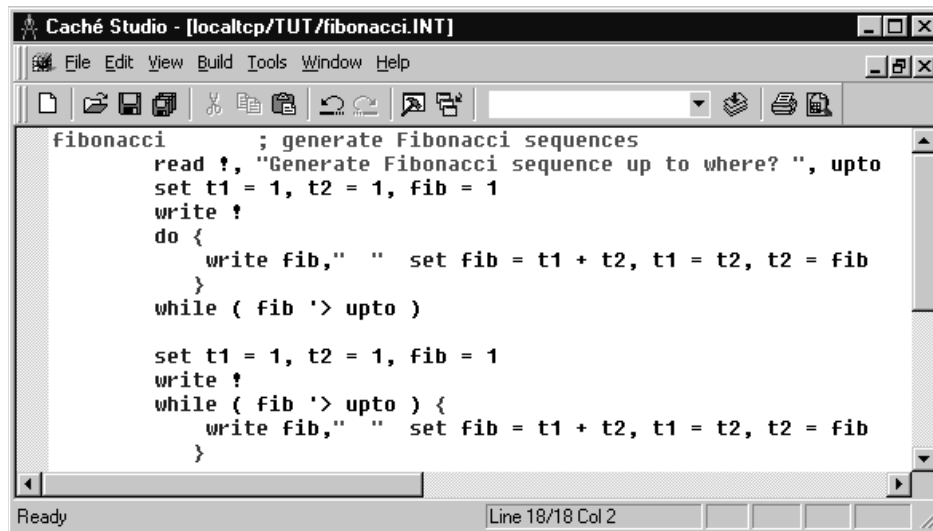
Caché Studio - [localtcp/TUT/fibonacci.INT]

File Edit View Build Tools Window Help

fibonacci ; generate Fibonacci sequences
read !, "Generate Fibonacci sequence up to where? ", upto
set t1 = 1, t2 = 1, fib = 1
write !
do {
write fib," " set fib = t1 + t2, t1 = t2, t2 = fib
}
while ( fib '> upto )

set t1 = 1, t2 = 1, fib = 1
write !
while ( fib '> upto ) {
write fib," " set fib = t1 + t2, t1 = t2, t2 = fib
}

Ready

Line 18/18 Col 2